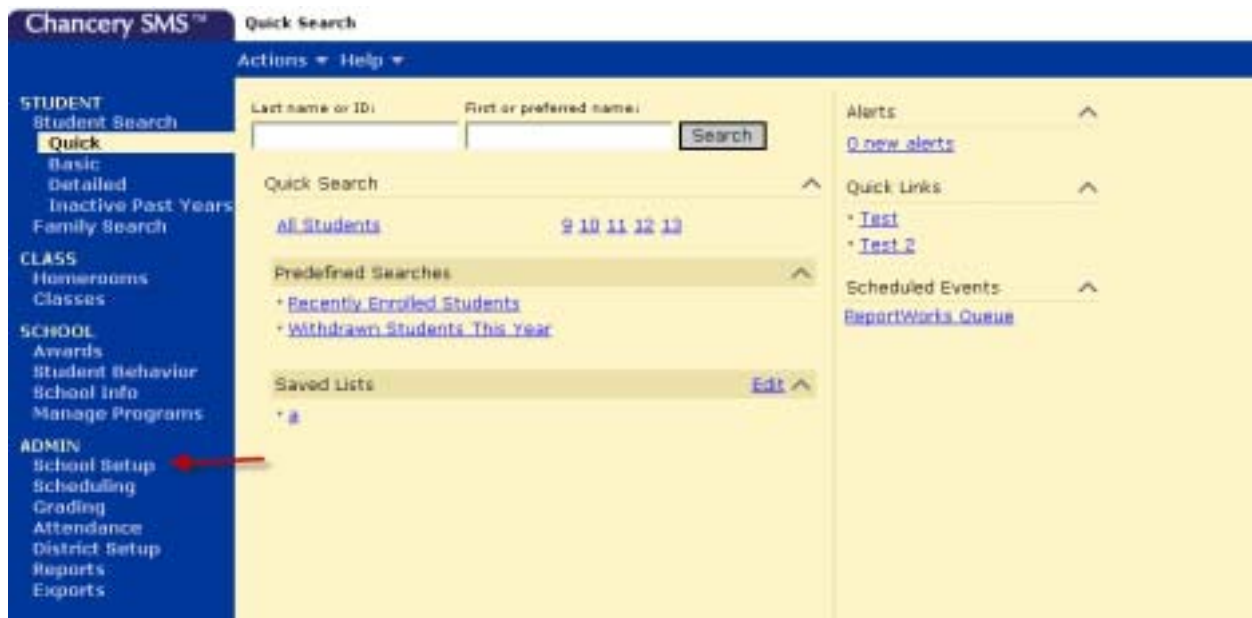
Chancery SMS™ Quick Search

Actions ▾ Help ▾

STUDENT
Student Search
Quick
Basic
Detailed
Inactive Past Years
Family Search

CLASS
Homerooms
Classes

SCHOOL
Awards
Student Behavior
School Info
Manage Programs

ADMIN
School Setup
Scheduling
Grading
Attendance
District Setup
Reports
Exports

Last name or ID:
First or preferred name:
Search

Quick Search
All Students
9 10 11 12 13

Predefined Searches
• Recently Enrolled Students
• Withdrawn Students This Year

Saved Lists Edit
• a

Alerts
0 new alerts

Quick Links
• Test
• Test 2

Scheduled Events
ReportWorks Queue